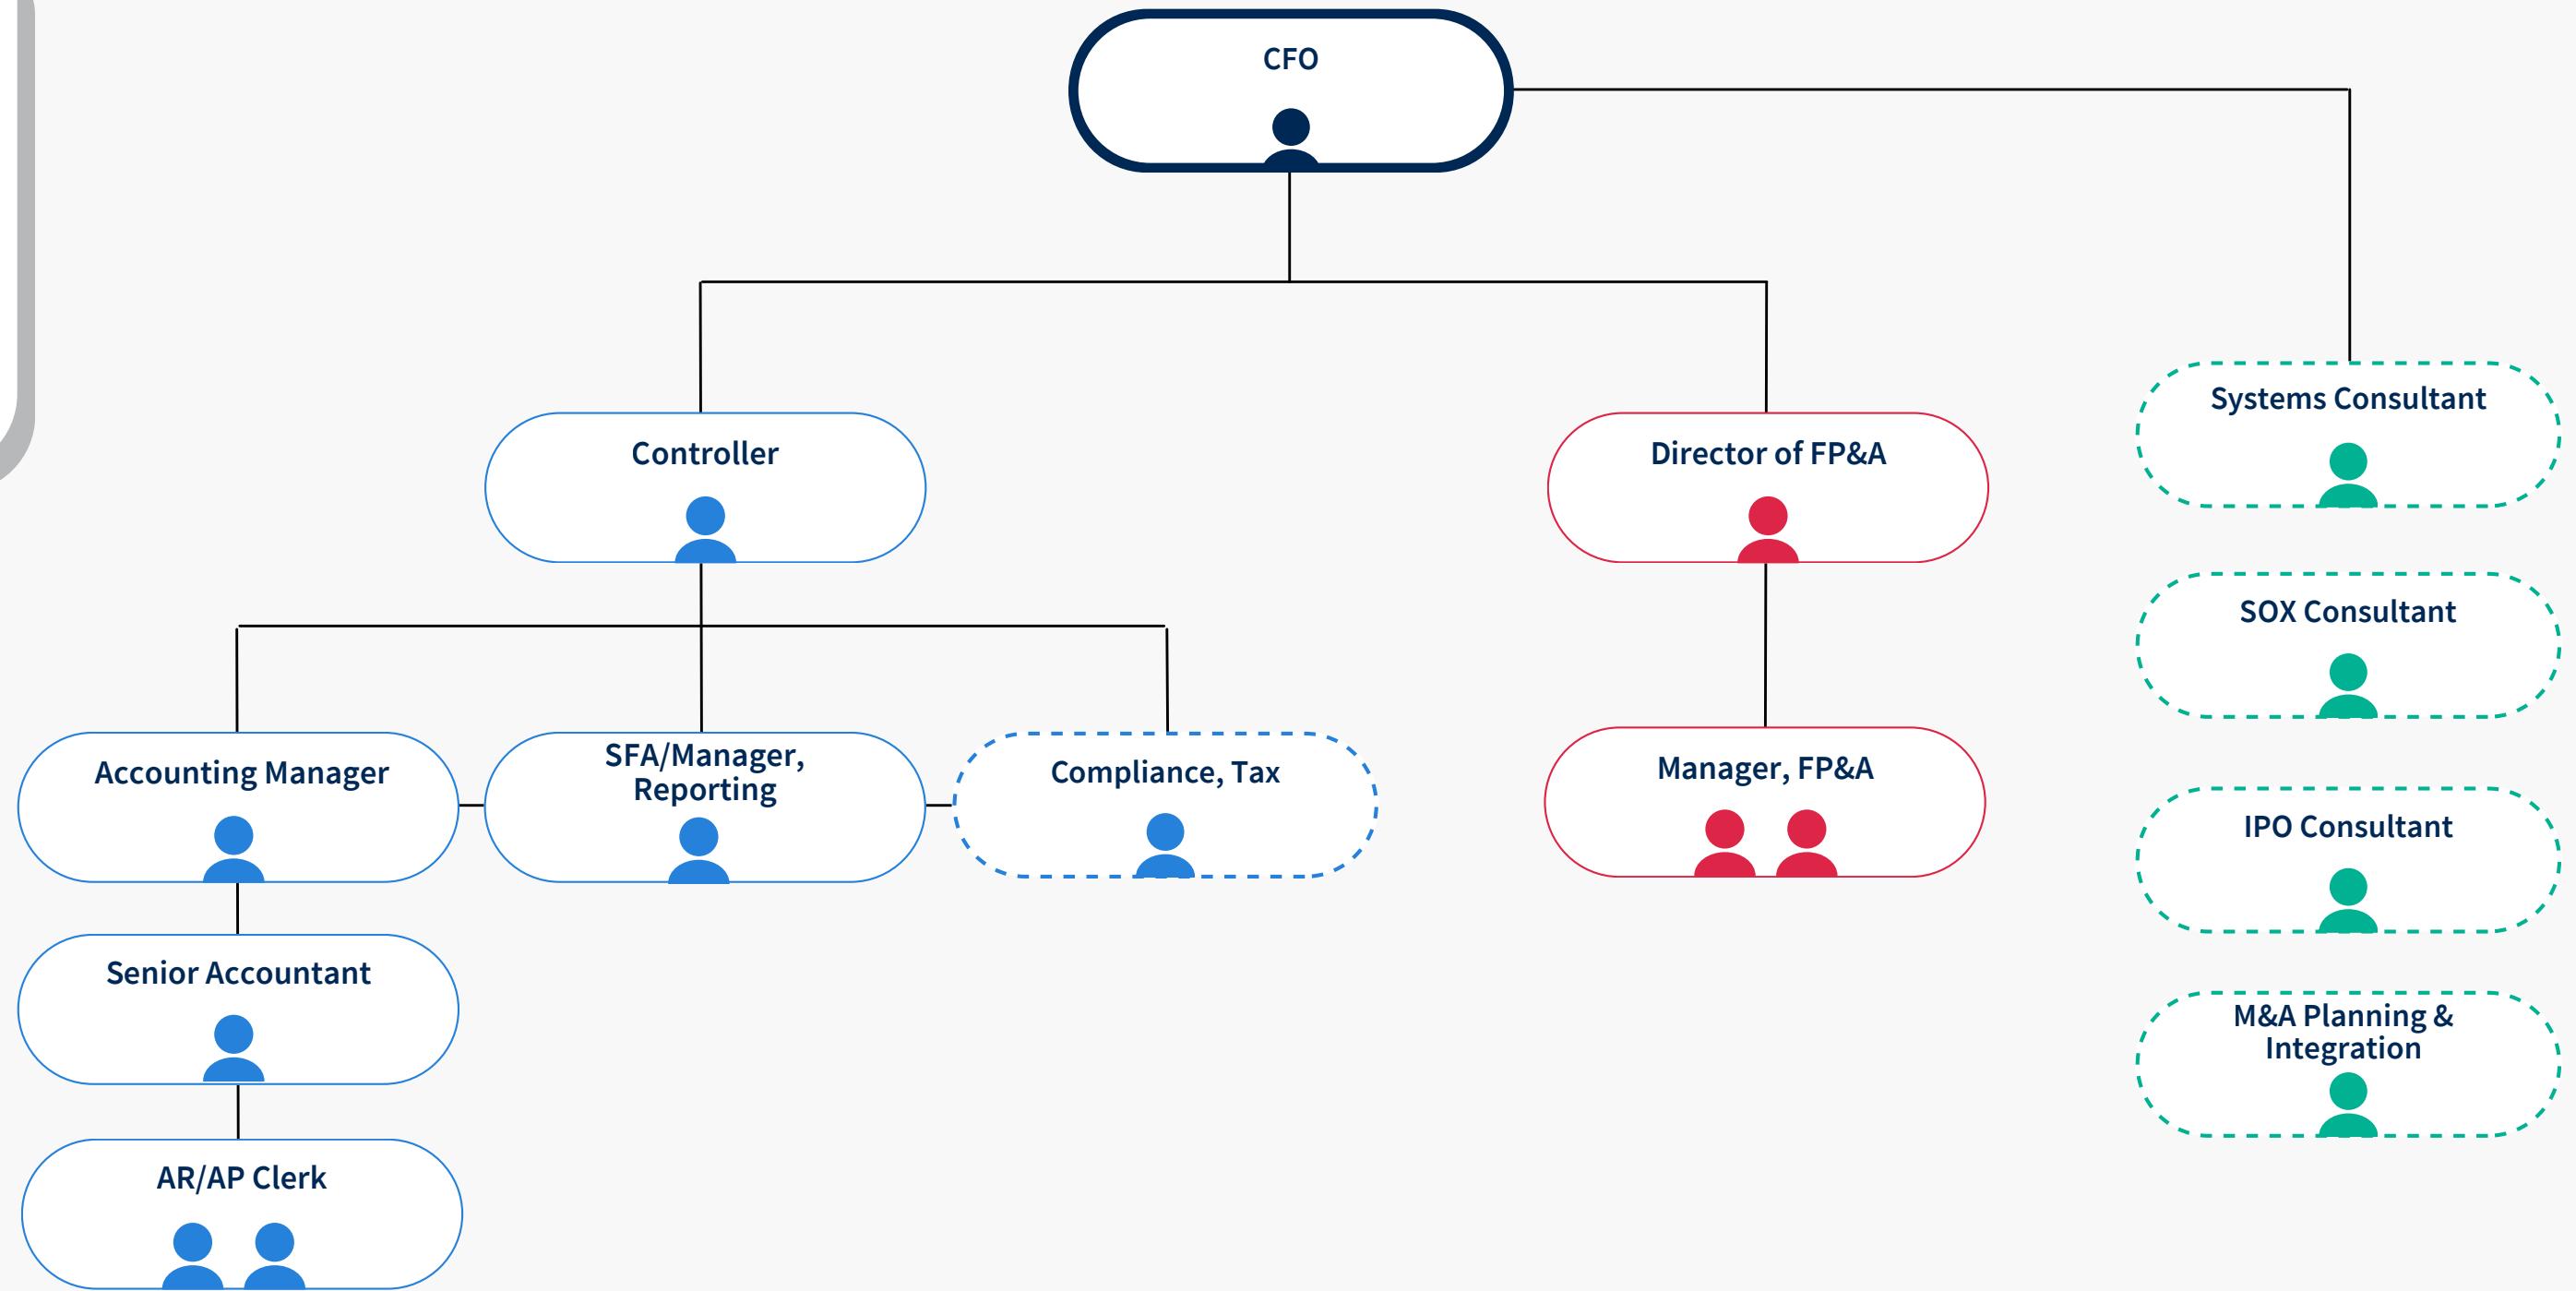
CFO

Controller

Director of FP&A

Systems Consultant

SOX Consultant

Accounting Manager

SFA/Manager, Reporting

Compliance, Tax

Manager, FP&A

IPO Consultant

Senior Accountant

M&A Planning & Integration

AR/AP Clerk